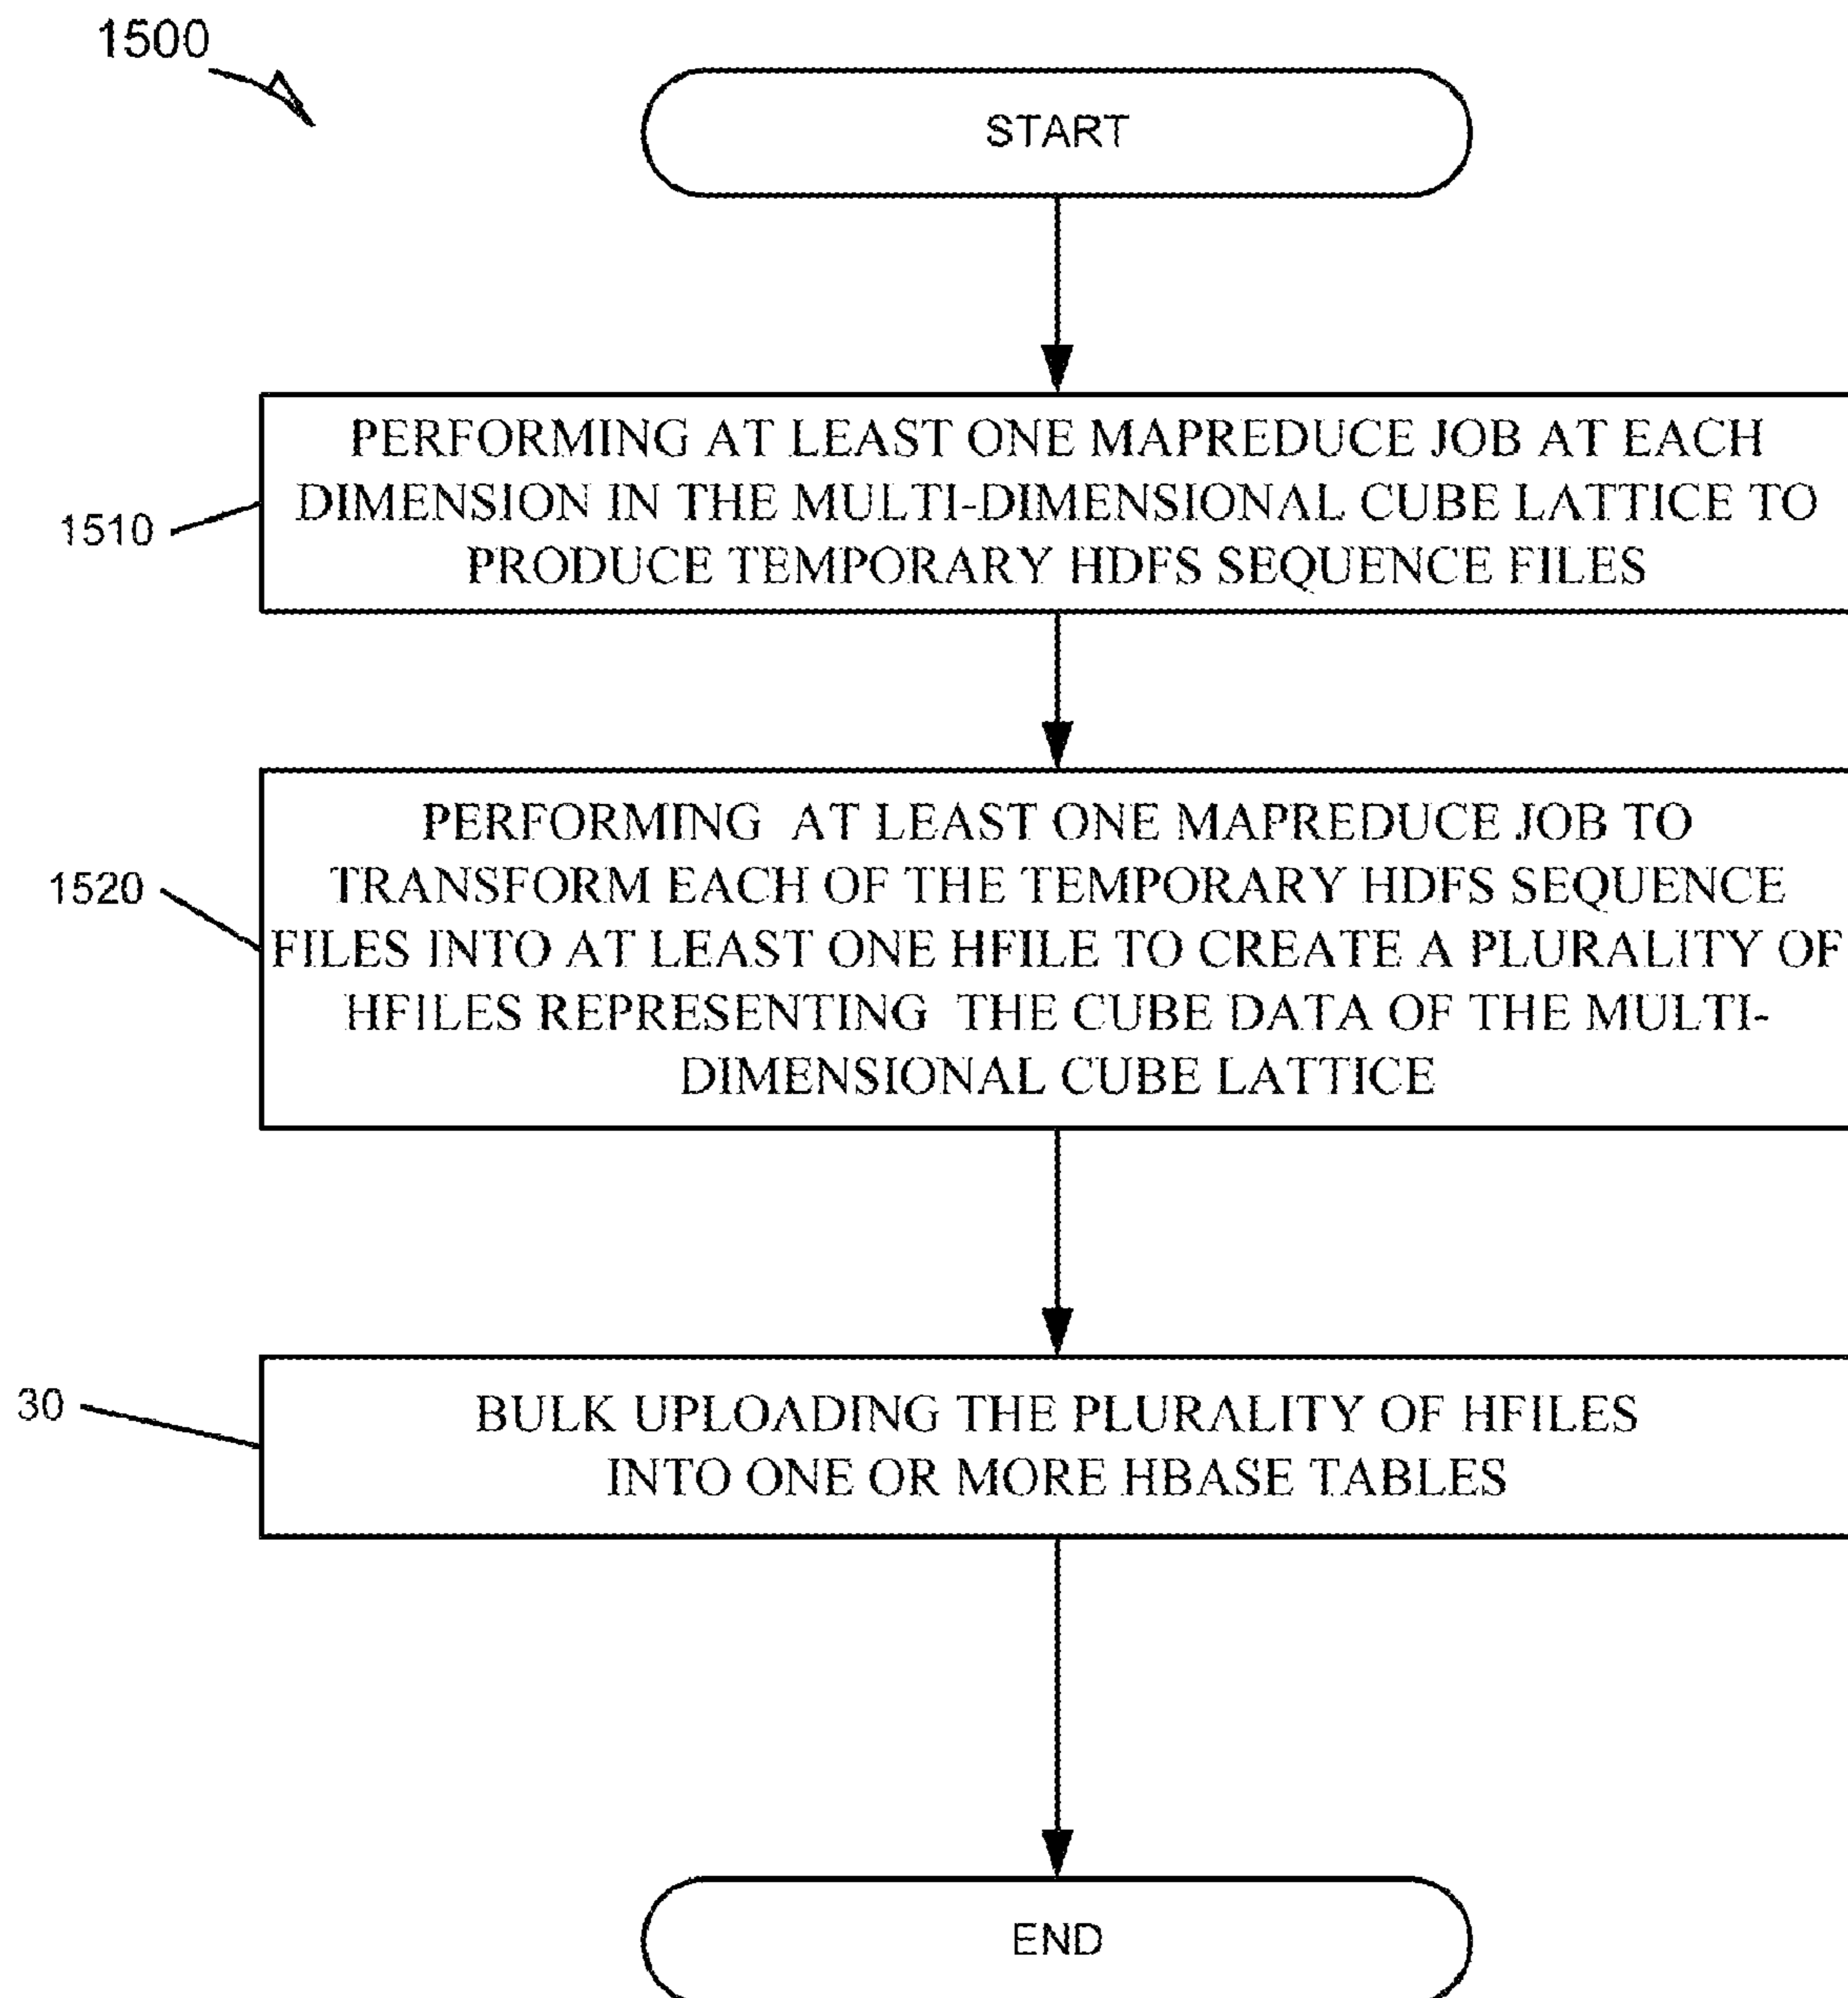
1500

START

1510

PERFORMING AT LEAST ONE MAPREDUCE JOB AT EACH DIMENSION IN THE MULTI-DIMENSIONAL CUBE LATTICE TO PRODUCE TEMPORARY HDFS SEQUENCE FILES

1520

PERFORMING AT LEAST ONE MAPREDUCE JOB TO TRANSFORM EACH OF THE TEMPORARY HDFS SEQUENCE FILES INTO AT LEAST ONE HFILE TO CREATE A PLURALITY OF HFILES REPRESENTING THE CUBE DATA OF THE MULTI-DIMENSIONAL CUBE LATTICE

30

BULK UPLOADING THE PLURALITY OF HFILES INTO ONE OR MORE HBASE TABLES

END